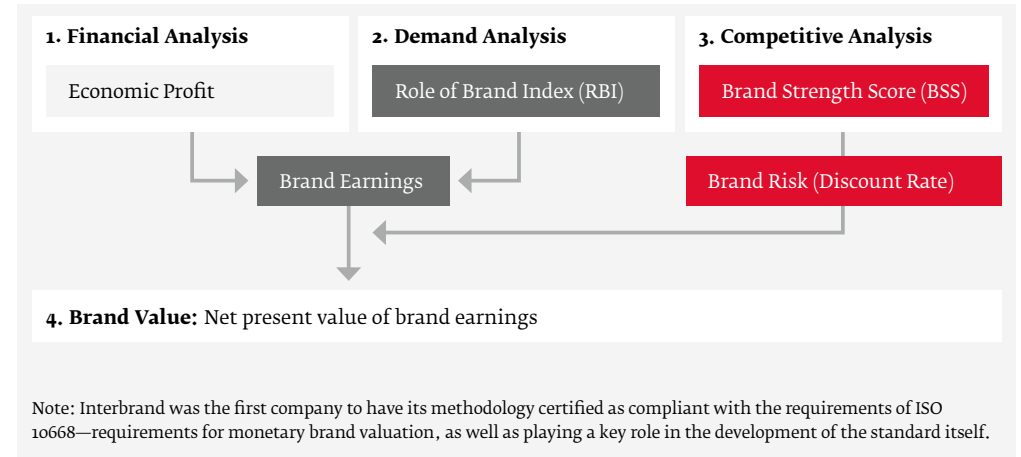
1. Financial Analysis

Economic Profit

2. Demand Analysis

Role of Brand Index (RBI)

3. Competitive Analysis

Brand Strength Score (BSS)

Brand Earnings

Brand Risk (Discount Rate)

4. Brand Value: Net present value of brand earnings

Note: Interbrand was the first company to have its methodology certified as compliant with the requirements of ISO 10668—requirements for monetary brand valuation, as well as playing a key role in the development of the standard itself.